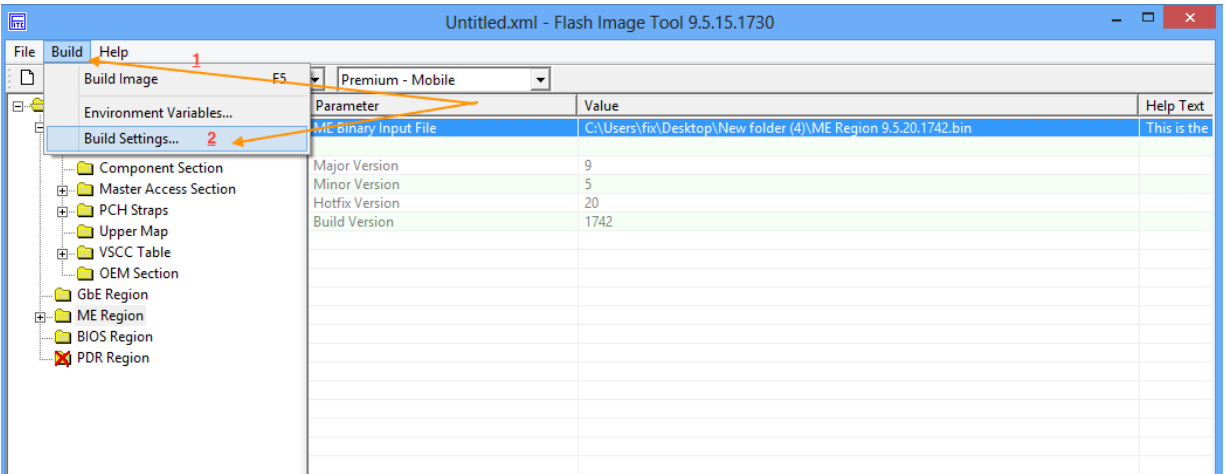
Untitled.xml - Flash Image Tool 9.5.15.1730

File Build Help

Build Image F5

Environment Variables...

Build Settings...

1

2

Premium - Mobile

Component Section
Master Access Section
PCH Straps
Upper Map
VSCC Table
OEM Section
GbE Region
ME Region
BIOS Region
PDR Region

| Parameter | Value | Help Text |
|---|---|---|
| ME Binary Input File | C:\Users\fix\Desktop\New folder (4)\ME Region 9.5.20.1742.bin | This is the |
| | | |
| Major Version | 9 | |
| Minor Version | 5 | |
| Hotfix Version | 20 | |
| Build Version | 1742 | |